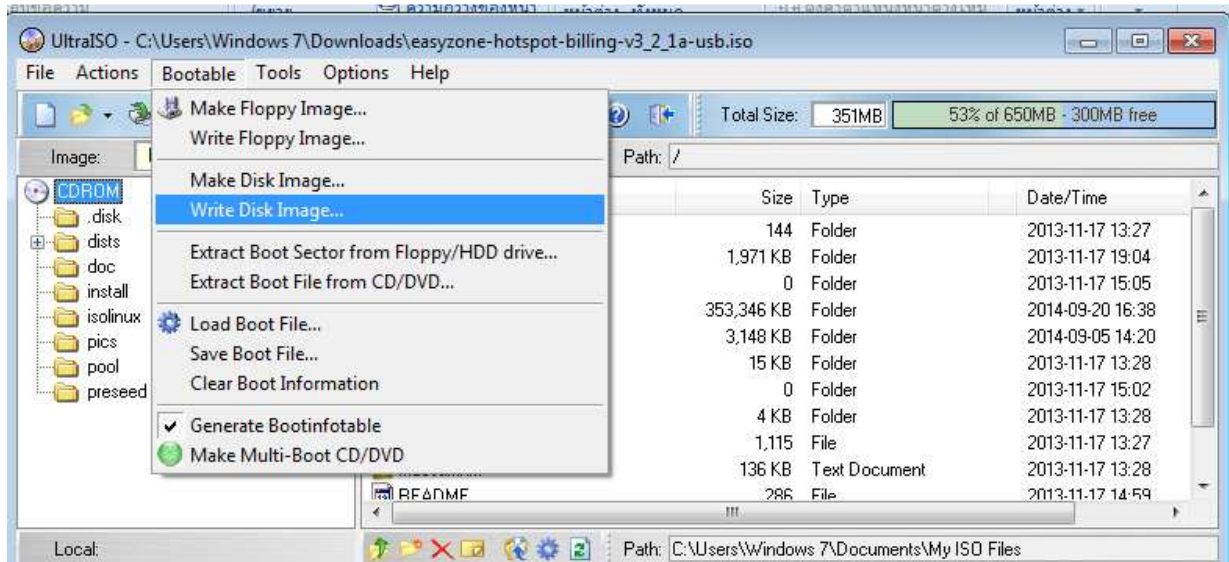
UltraISO - C:\Users\Windows 7\Downloads\easyzone-hotspot-billing-v3_2_1a-usb.iso

File Actions Bootable Tools Options Help

Make Floppy Image...
Write Floppy Image...
Make Disk Image...
Write Disk Image...
Extract Boot Sector from Floppy/HDD drive...
Extract Boot File from CD/DVD...
Load Boot File...
Save Boot File...
Clear Boot Information
Generate Bootinfotable
Make Multi-Boot CD/DVD

Total Size: 351MB 53% of 650MB - 300MB free

Image:

Path: /

CDROM
.disk
dists
doc
install
isolinux
pics
pool
preseed

| Size | Type | Date/Time |
|---|---|---|
| 144 | Folder | 2013-11-17 13:27 |
| 1,971 KB | Folder | 2013-11-17 19:04 |
| 0 | Folder | 2013-11-17 15:05 |
| 353,346 KB | Folder | 2014-09-20 16:38 |
| 3,148 KB | Folder | 2014-09-05 14:20 |
| 15 KB | Folder | 2013-11-17 13:28 |
| 0 | Folder | 2013-11-17 15:02 |
| 4 KB | Folder | 2013-11-17 13:28 |
| 1,115 | File | 2013-11-17 13:27 |
| 136 KB | Text Document | 2013-11-17 13:28 |
| README 286 | File | 2013-11-17 14:59 |

Local:

Path: C:\Users\Windows 7\Documents\My ISO Files